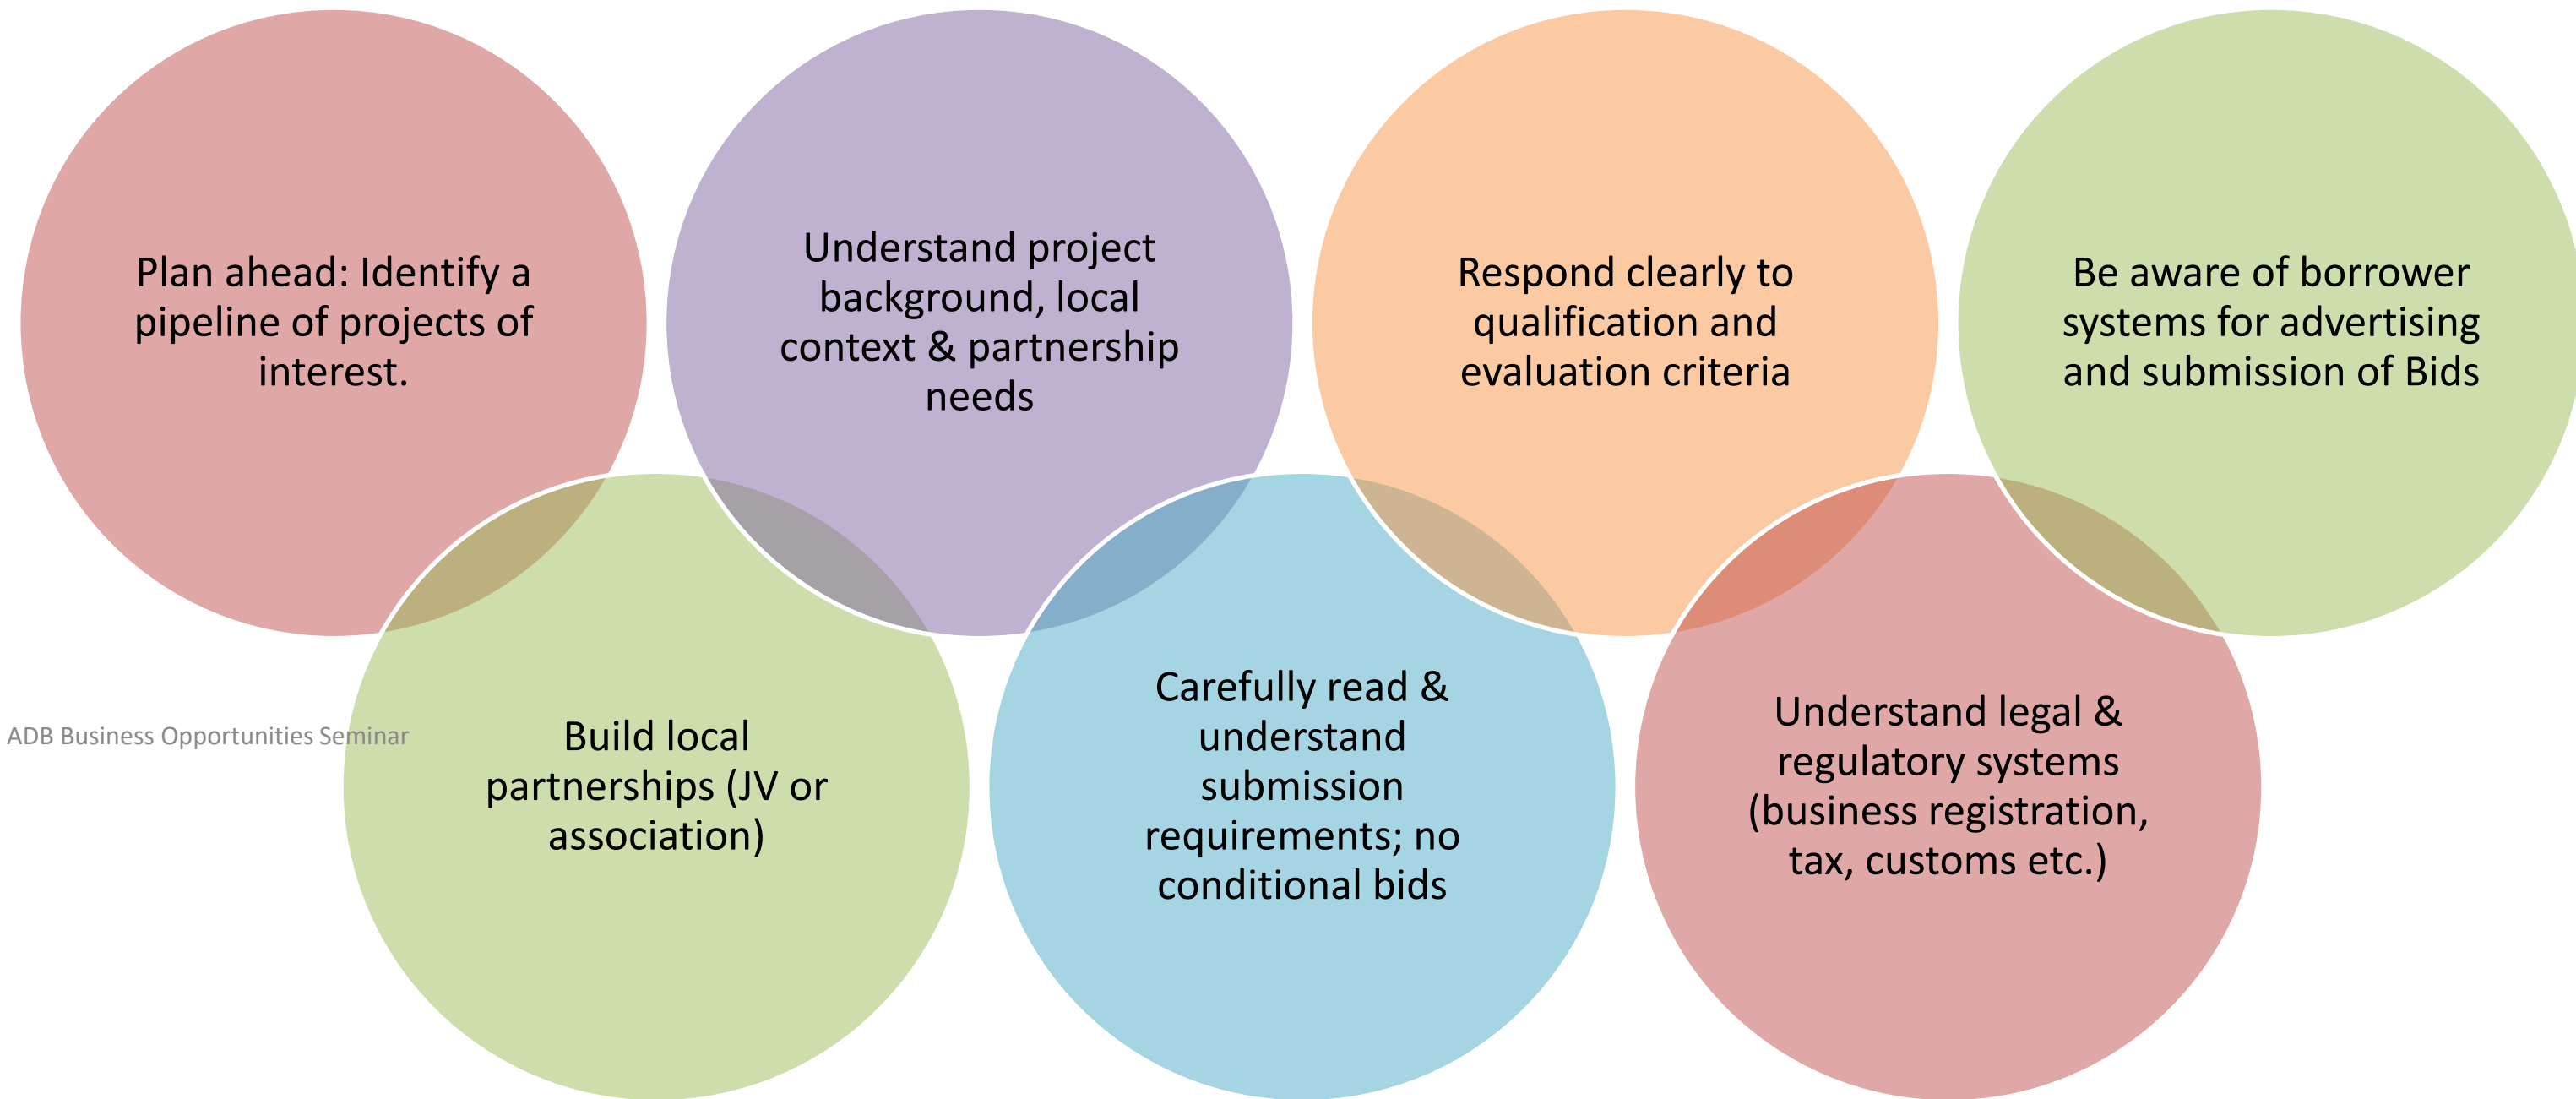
Plan ahead: Identify a pipeline of projects of interest.

Understand project background, local context & partnership needs

Respond clearly to qualification and evaluation criteria

Be aware of borrower systems for advertising and submission of Bids

ADB Business Opportunities Seminar

Build local partnerships (JV or association)

Carefully read & understand submission requirements; no conditional bids

Understand legal & regulatory systems (business registration, tax, customs etc.)